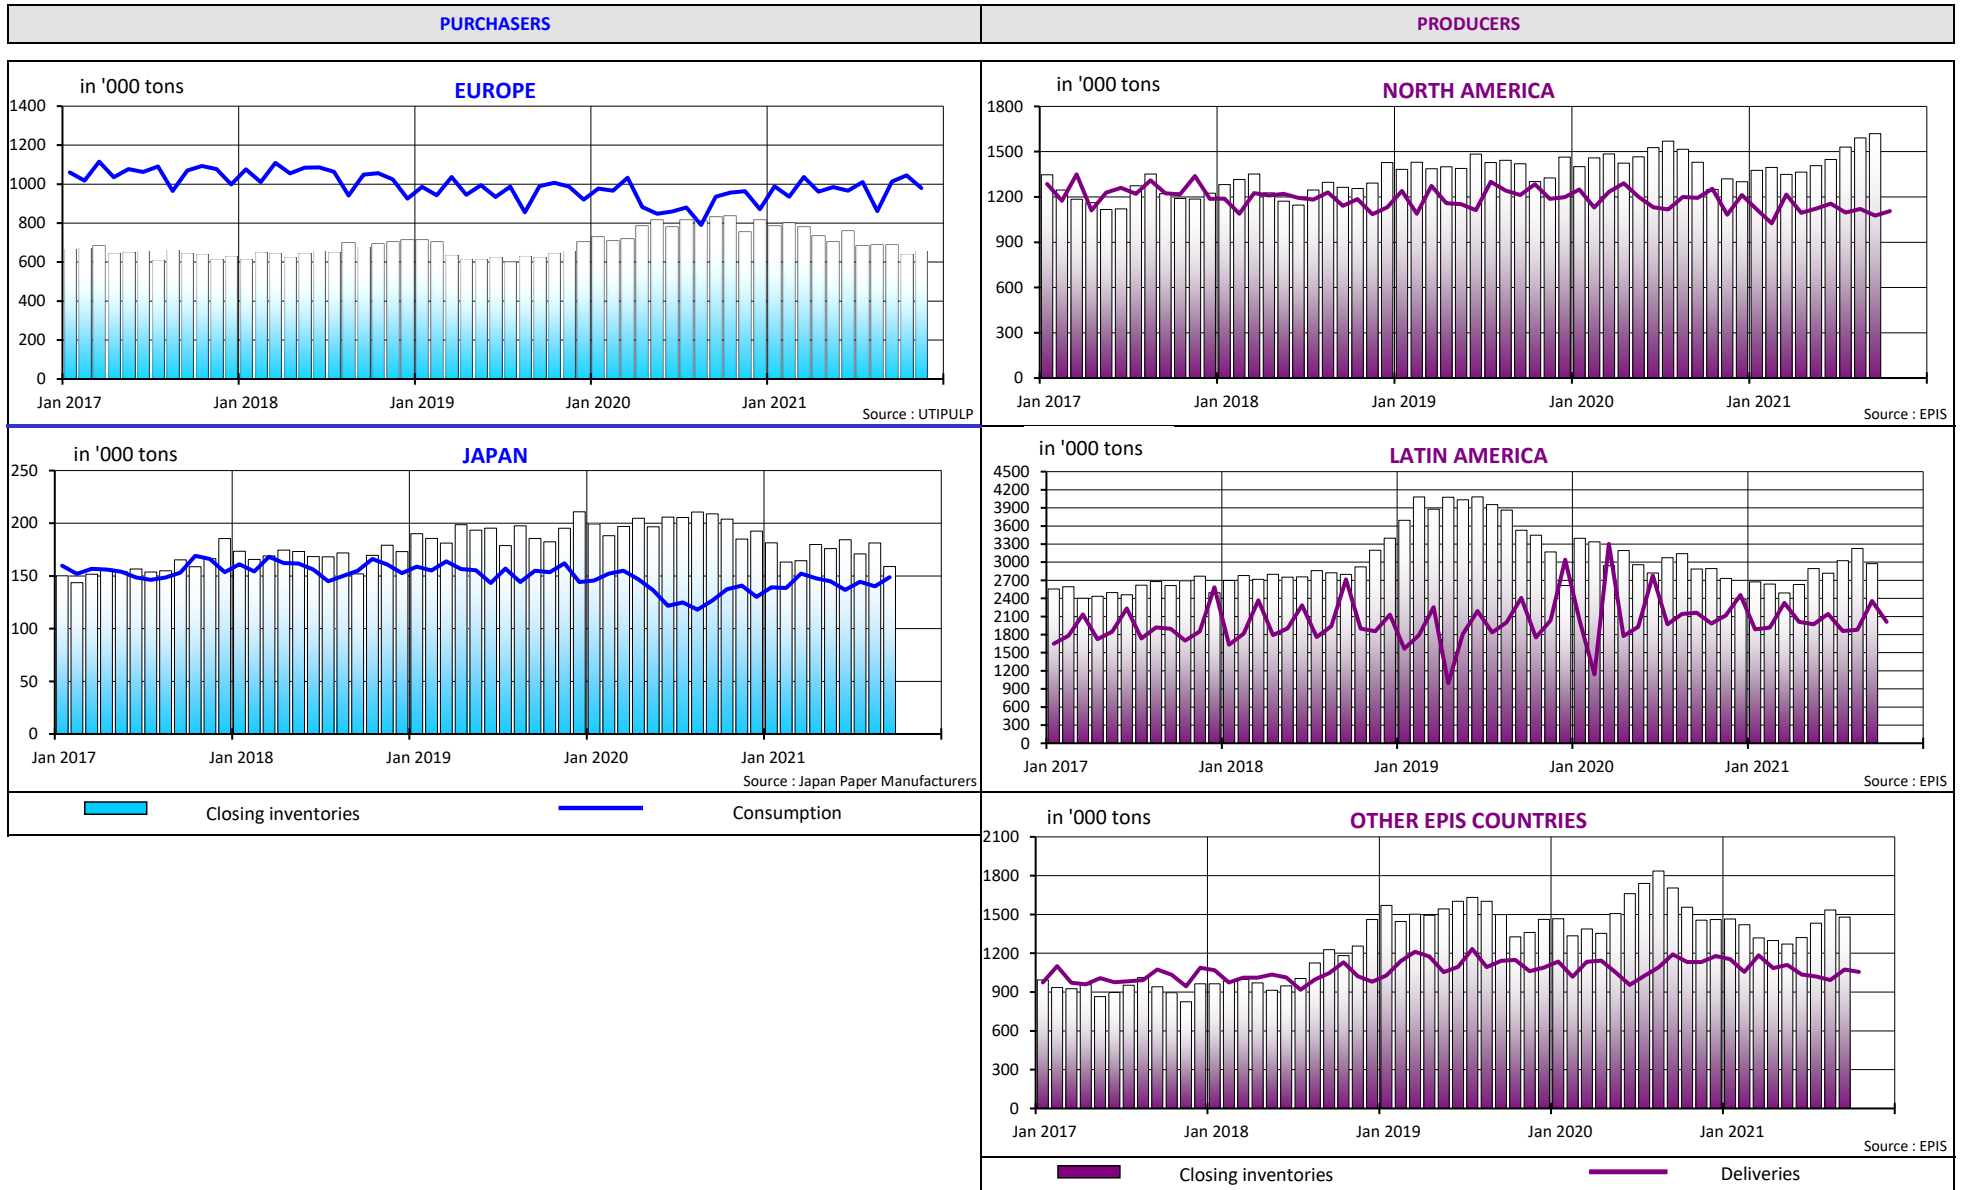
PURCHASERS

PRODUCERS

in '000 tons

EUROPE

1400
1200
1000
800
600
400
200
0

Jan 2017 Jan 2018 Jan 2019 Jan 2020 Jan 2021

Source : UTIPULP

in '000 tons

NORTH AMERICA

1800
1500
1200
900
600
300
0

Jan 2017 Jan 2018 Jan 2019 Jan 2020 Jan 2021

Source : EPIS

in '000 tons

JAPAN

250
200
150
100
50
0

Jan 2017 Jan 2018 Jan 2019 Jan 2020 Jan 2021

Source : Japan Paper Manufacturers

in '000 tons

LATIN AMERICA

4500
4200
3900
3600
3300
3000
2700
2400
2100
1800
1500
1200
900
600
300
0

Jan 2017 Jan 2018 Jan 2019 Jan 2020 Jan 2021

Source : EPIS

Closing inventories

Consumption

in '000 tons

OTHER EPIS COUNTRIES

2100
1800
1500
1200
900
600
300
0

Jan 2017 Jan 2018 Jan 2019 Jan 2020 Jan 2021

Source : EPIS

Closing inventories

Deliveries